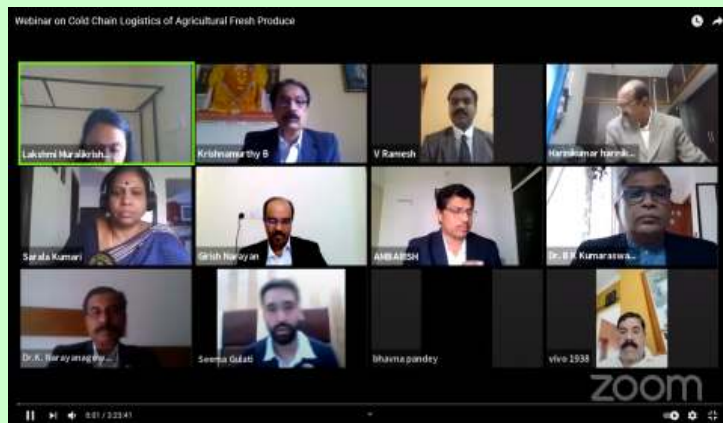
Webinar on Cold Chain Logistics of Agricultural Fresh Produce

Lakshmi Muralikrish...

Krishnamurthy B

V Ramesh

Harrikumar harrik...

Sarala Kumari

Girish Narayan

ANBARISH

Dr. B K Kumaraswa...

Dr. K. Narayanagow...

Seema Gulati

bhavna pandey

vivo 1938

zoom

0:01 / 3:23:41